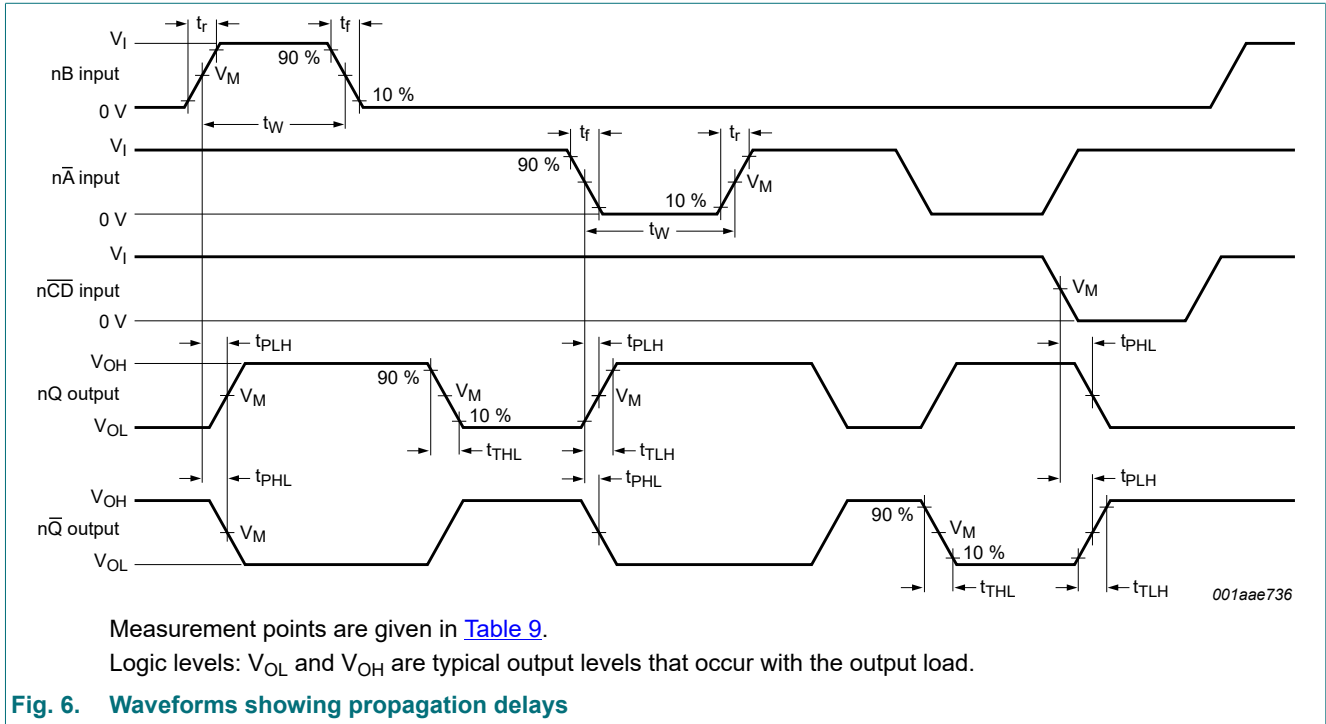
$t_r$ $t_f$
$V_I$
90 %
nB input $V_M$
0 V 10 %
$t_W$
$t_f$ $t_r$
$V_I$
90 %
n$\overline{A}$ input $V_M$
0 V 10 %
$t_W$
$V_I$
n$\overline{CD}$ input $V_M$
0 V
$t_{PLH}$ $t_{PLH}$ $t_{PHL}$
$V_{OH}$
90 %
nQ output $V_M$ $V_M$ $V_M$
$V_{OL}$ 10 %
$t_{THL}$ $t_{TLH}$
$t_{PHL}$ $t_{PHL}$ $t_{PLH}$
$V_{OH}$
90 %
n$\overline{Q}$ output $V_M$ $V_M$
$V_{OL}$ 10 %
$t_{THL}$ $t_{TLH}$
001aae736

Measurement points are given in Table 9.

Logic levels: $V_{OL}$ and $V_{OH}$ are typical output levels that occur with the output load.

Fig. 6. Waveforms showing propagation delays